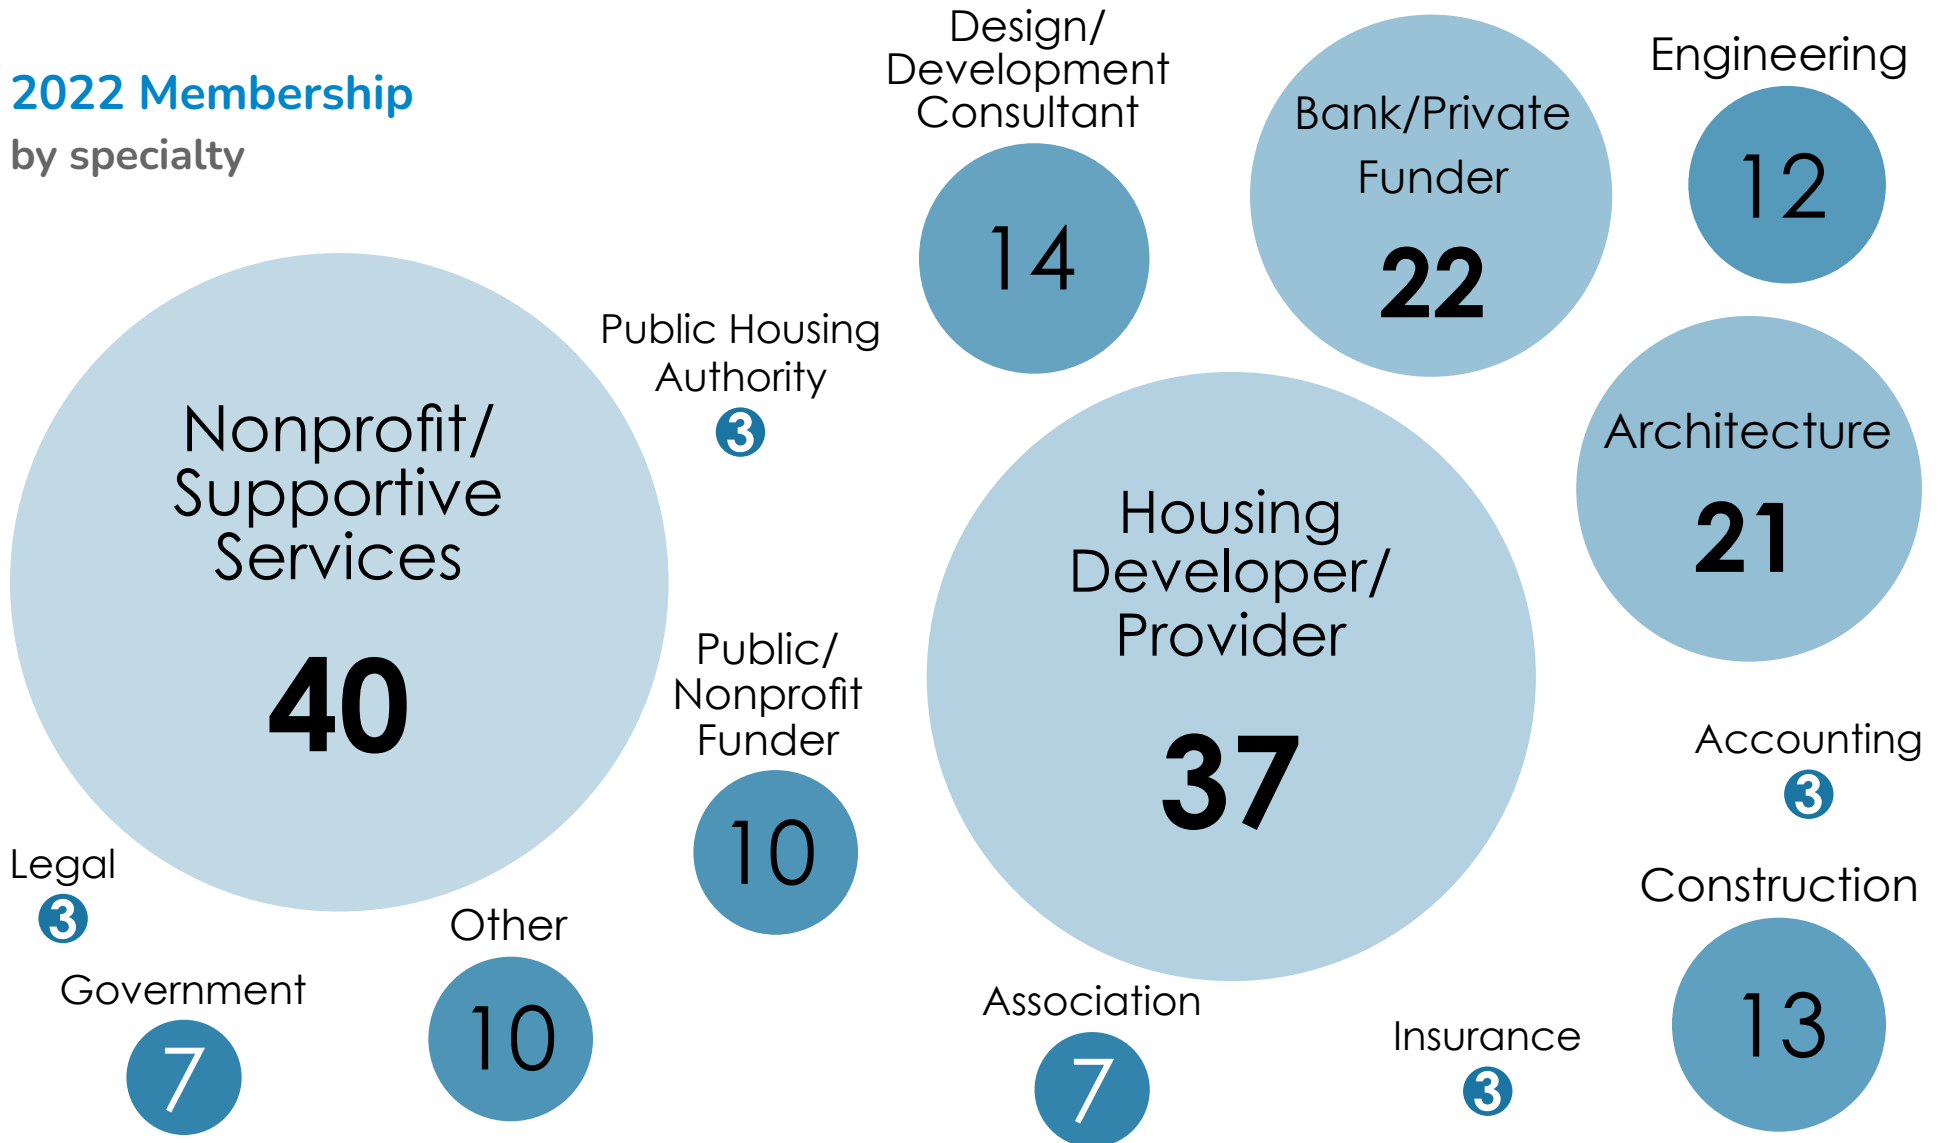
2022 Membership
by specialty

Design/ Development Consultant
14

Bank/Private Funder
22

Engineering
12

Public Housing Authority
3

Nonprofit/ Supportive Services
40

Housing Developer/ Provider
37

Architecture
21

Public/ Nonprofit Funder
10

Accounting
3

Legal
3

Construction
13

Other
10

Government
7

Association
7

Insurance
3